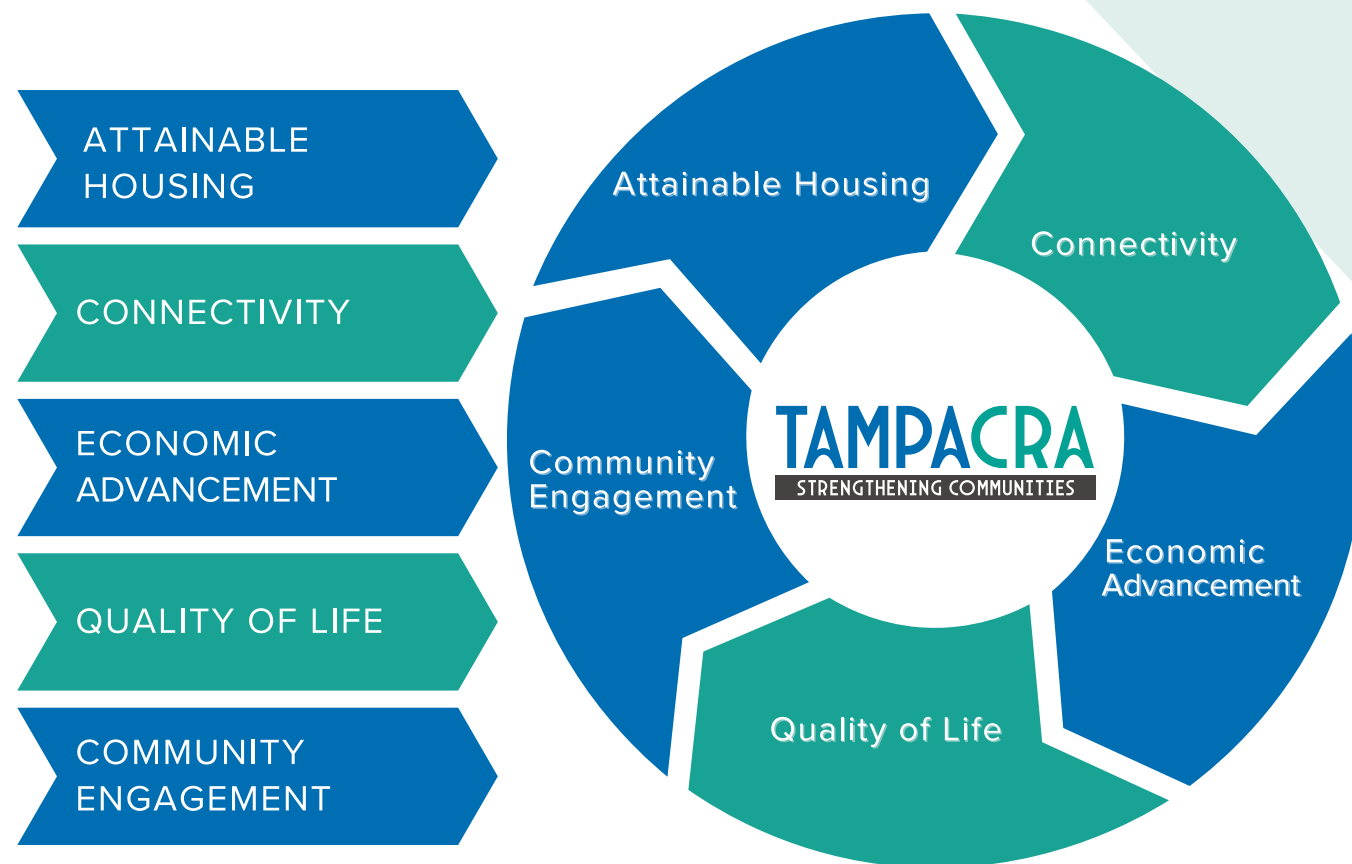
ATTAINABLE HOUSING

CONNECTIVITY

ECONOMIC ADVANCEMENT

QUALITY OF LIFE

COMMUNITY ENGAGEMENT

Attainable Housing

Connectivity

Economic Advancement

Quality of Life

Community Engagement

TAMPACRA
STRENGTHENING COMMUNITIES